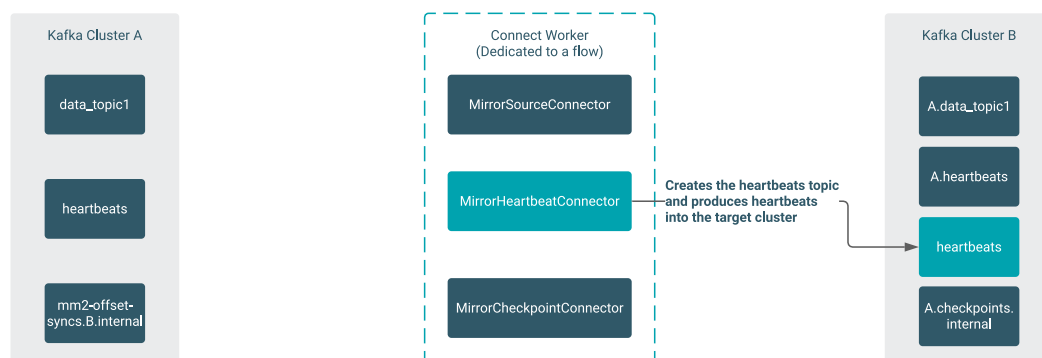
Kafka Cluster A

data_topic1

heartbeats

mm2-offset-syncs.B.internal

Connect Worker
(Dedicated to a flow)

MirrorSourceConnector

MirrorHeartbeatConnector

MirrorCheckpointConnector

Creates the heartbeats topic and produces heartbeats into the target cluster

Kafka Cluster B

A.data_topic1

A.heartbeats

heartbeats

A.checkpoints.internal